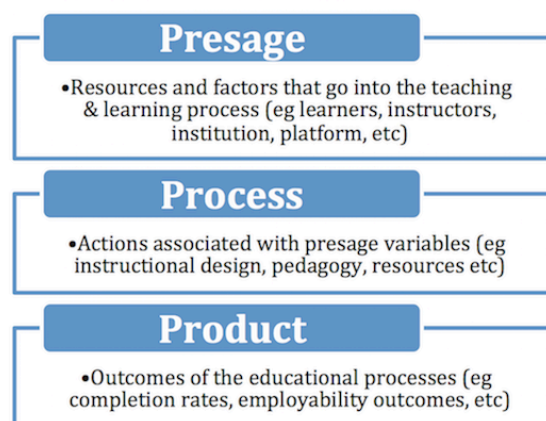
Presage

•Resources and factors that go into the teaching & learning process (eg learners, instructors, institution, platform, etc)

Process

•Actions associated with presage variables (eg instructional design, pedagogy, resources etc)

Product

•Outcomes of the educational processes (eg completion rates, employability outcomes, etc)